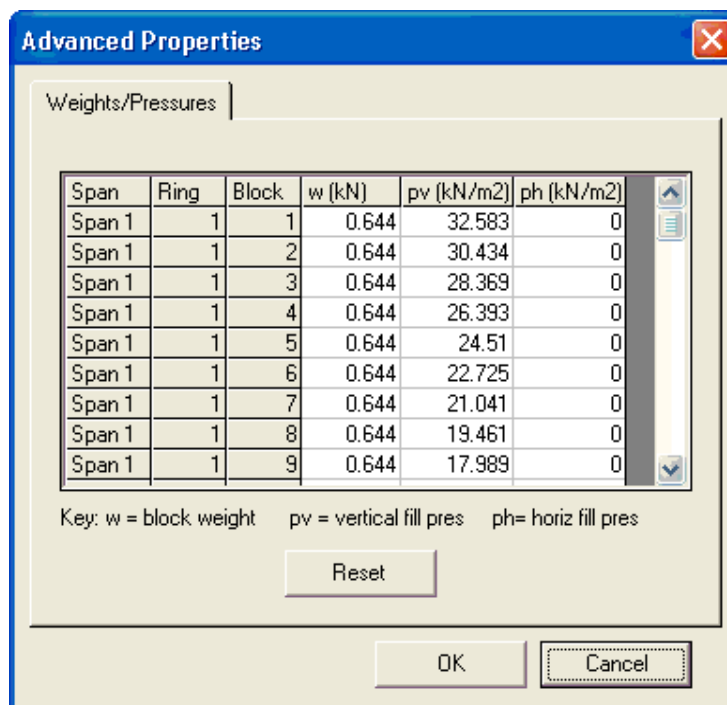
Advanced Properties

Weights/Pressures

| Span | Ring | Block | w (kN) | pv (kN/m2) | ph (kN/m2) |
|---|---|---|---|---|---|
| Span 1 | 1 | 1 | 0.644 | 32.583 | 0 |
| Span 1 | 1 | 2 | 0.644 | 30.434 | 0 |
| Span 1 | 1 | 3 | 0.644 | 28.369 | 0 |
| Span 1 | 1 | 4 | 0.644 | 26.393 | 0 |
| Span 1 | 1 | 5 | 0.644 | 24.51 | 0 |
| Span 1 | 1 | 6 | 0.644 | 22.725 | 0 |
| Span 1 | 1 | 7 | 0.644 | 21.041 | 0 |
| Span 1 | 1 | 8 | 0.644 | 19.461 | 0 |
| Span 1 | 1 | 9 | 0.644 | 17.989 | 0 |

Key: w = block weight pv = vertical fill pres ph= horiz fill pres

Reset

OK Cancel